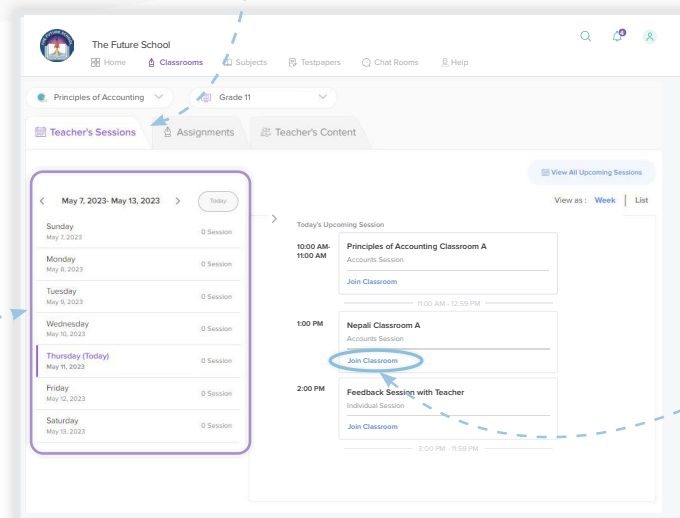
The Future School
Home Classrooms Subjects Testpapers Chat Rooms Help

4

Principles of Accounting
Grade 11

Teacher's Sessions
Assignments
Teacher's Content

View All Upcoming Sessions

May 7, 2023- May 13, 2023
Today

View as : Week | List

Sunday
May 7, 2023
0 Session

Monday
May 8, 2023
0 Session

Tuesday
May 9, 2023
0 Session

Wednesday
May 10, 2023
0 Session

Thursday (Today)
May 11, 2023
0 Session

Friday
May 12, 2023
0 Session

Saturday
May 13, 2023
0 Session

Today's Upcoming Session

10:00 AM-11:00 AM
Principles of Accounting Classroom A
Accounts Session
Join Classroom

11:00 AM - 12:59 PM

1:00 PM
Nepali Classroom A
Accounts Session
Join Classroom

2:00 PM
Feedback Session with Teacher
Individual Session
Join Classroom

3:00 PM - 11:59 PM